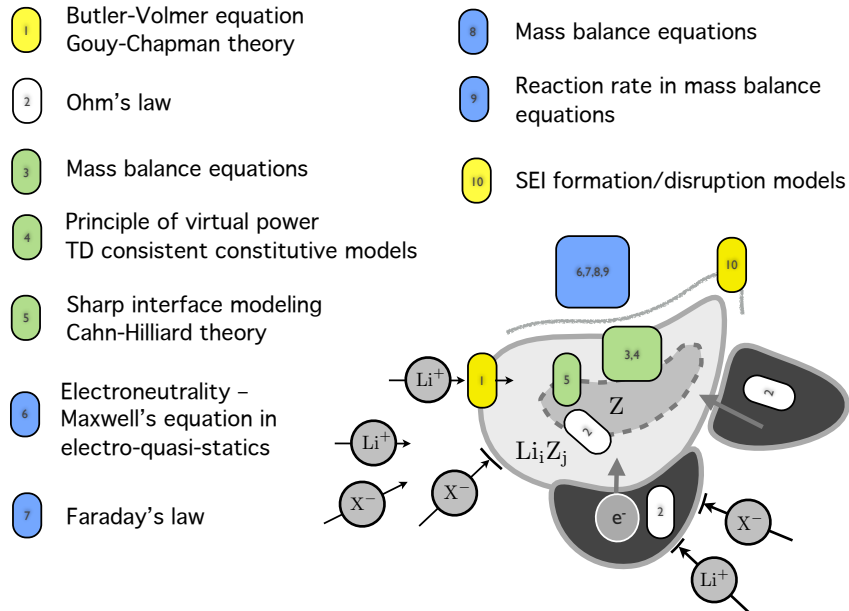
1 Butler-Volmer equation
Gouy-Chapman theory

2 Ohm's law

3 Mass balance equations

4 Principle of virtual power
TD consistent constitutive models

5 Sharp interface modeling
Cahn-Hilliard theory

6 Electroneutrality – Maxwell's equation in electro-quasi-statics

7 Faraday's law

8 Mass balance equations

9 Reaction rate in mass balance equations

10 SEI formation/disruption models

6,7,8,9

10

3,4

$Li^+$

1

5

Z

2

2

$Li^+$

$Li_iZ_j$

$X^-$

$X^-$

$e^-$

2

$X^-$

$Li^+$